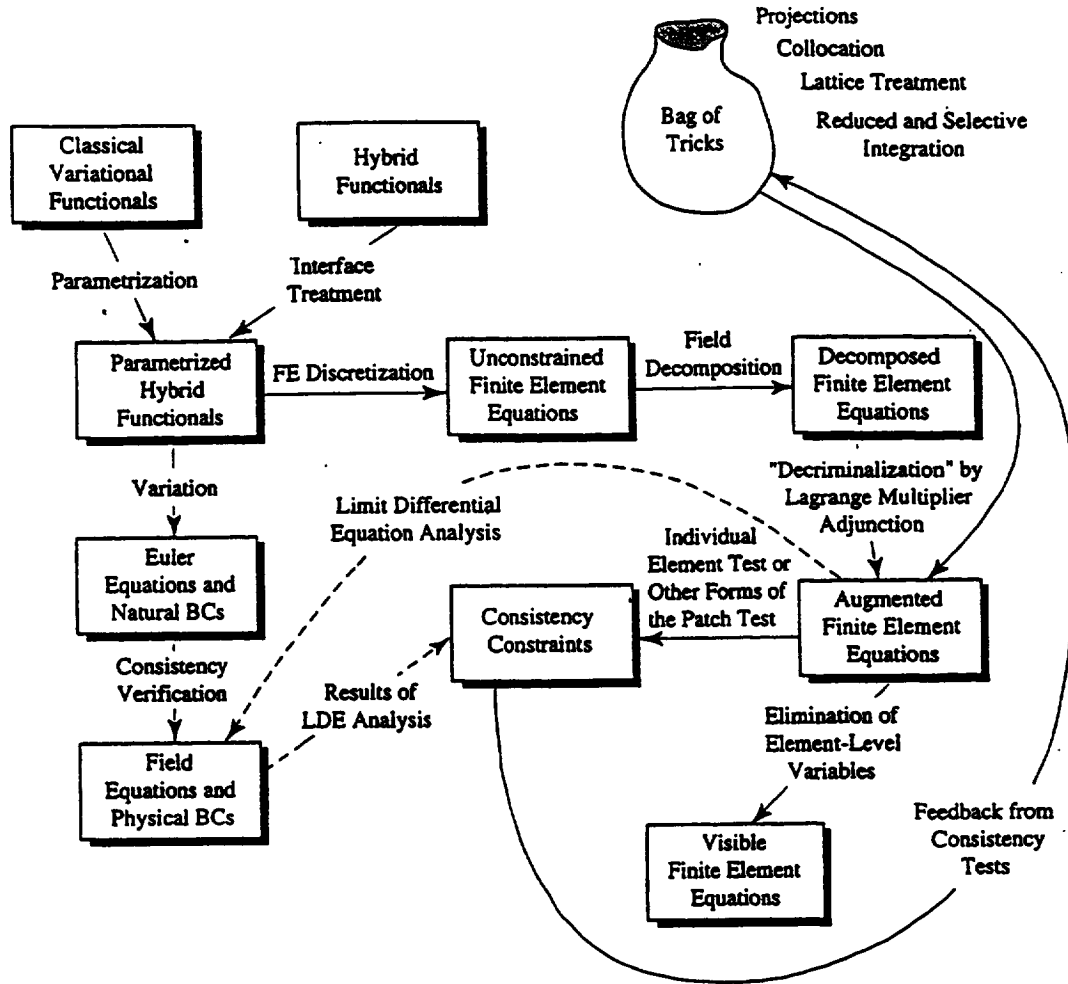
Projections
Collocation
Lattice Treatment
Reduced and Selective Integration

Bag of Tricks

Classical Variational Functionals

Hybrid Functionals

Parametrization

Interface Treatment

Parametrized Hybrid Functionals

FE Discretization

Unconstrained Finite Element Equations

Field Decomposition

Decomposed Finite Element Equations

"Decriminalization" by Lagrange Multiplier Adjunction

Variation

Limit Differential Equation Analysis

Euler Equations and Natural BCs

Individual Element Test or Other Forms of the Patch Test

Consistency Constraints

Augmented Finite Element Equations

Consistency Verification

Results of LDE Analysis

Elimination of Element-Level Variables

Field Equations and Physical BCs

Visible Finite Element Equations

Feedback from Consistency Tests